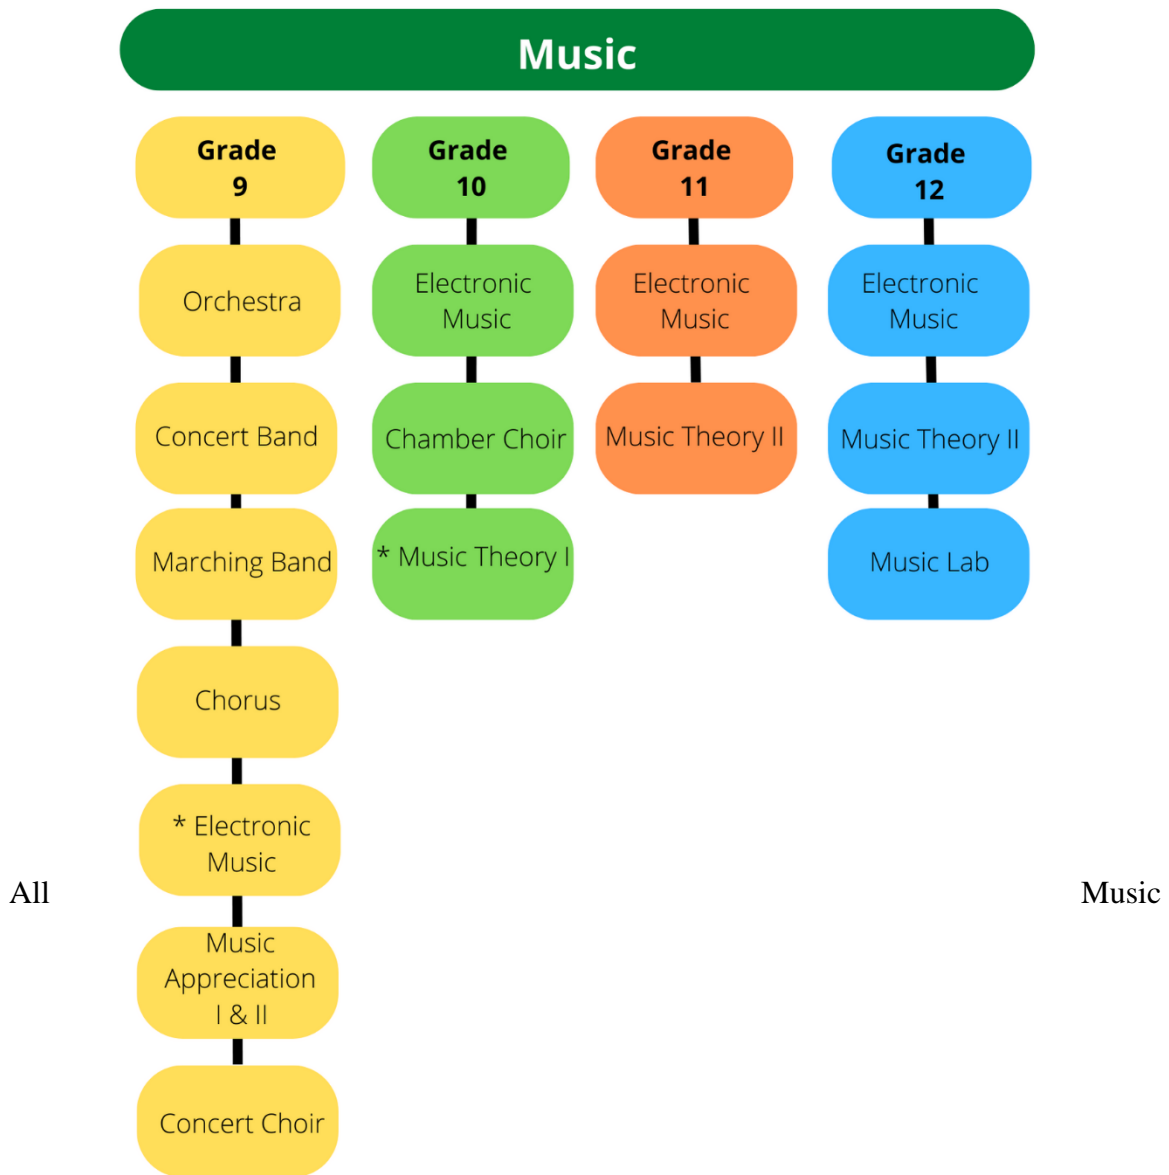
Music

Grade 9

Orchestra

Concert Band

Marching Band

Chorus

* Electronic Music

Music Appreciation I & II

Concert Choir

Grade 10

Electronic Music

Chamber Choir

* Music Theory I

Grade 11

Electronic Music

Music Theory II

Grade 12

Electronic Music

Music Theory II

Music Lab

All

Music